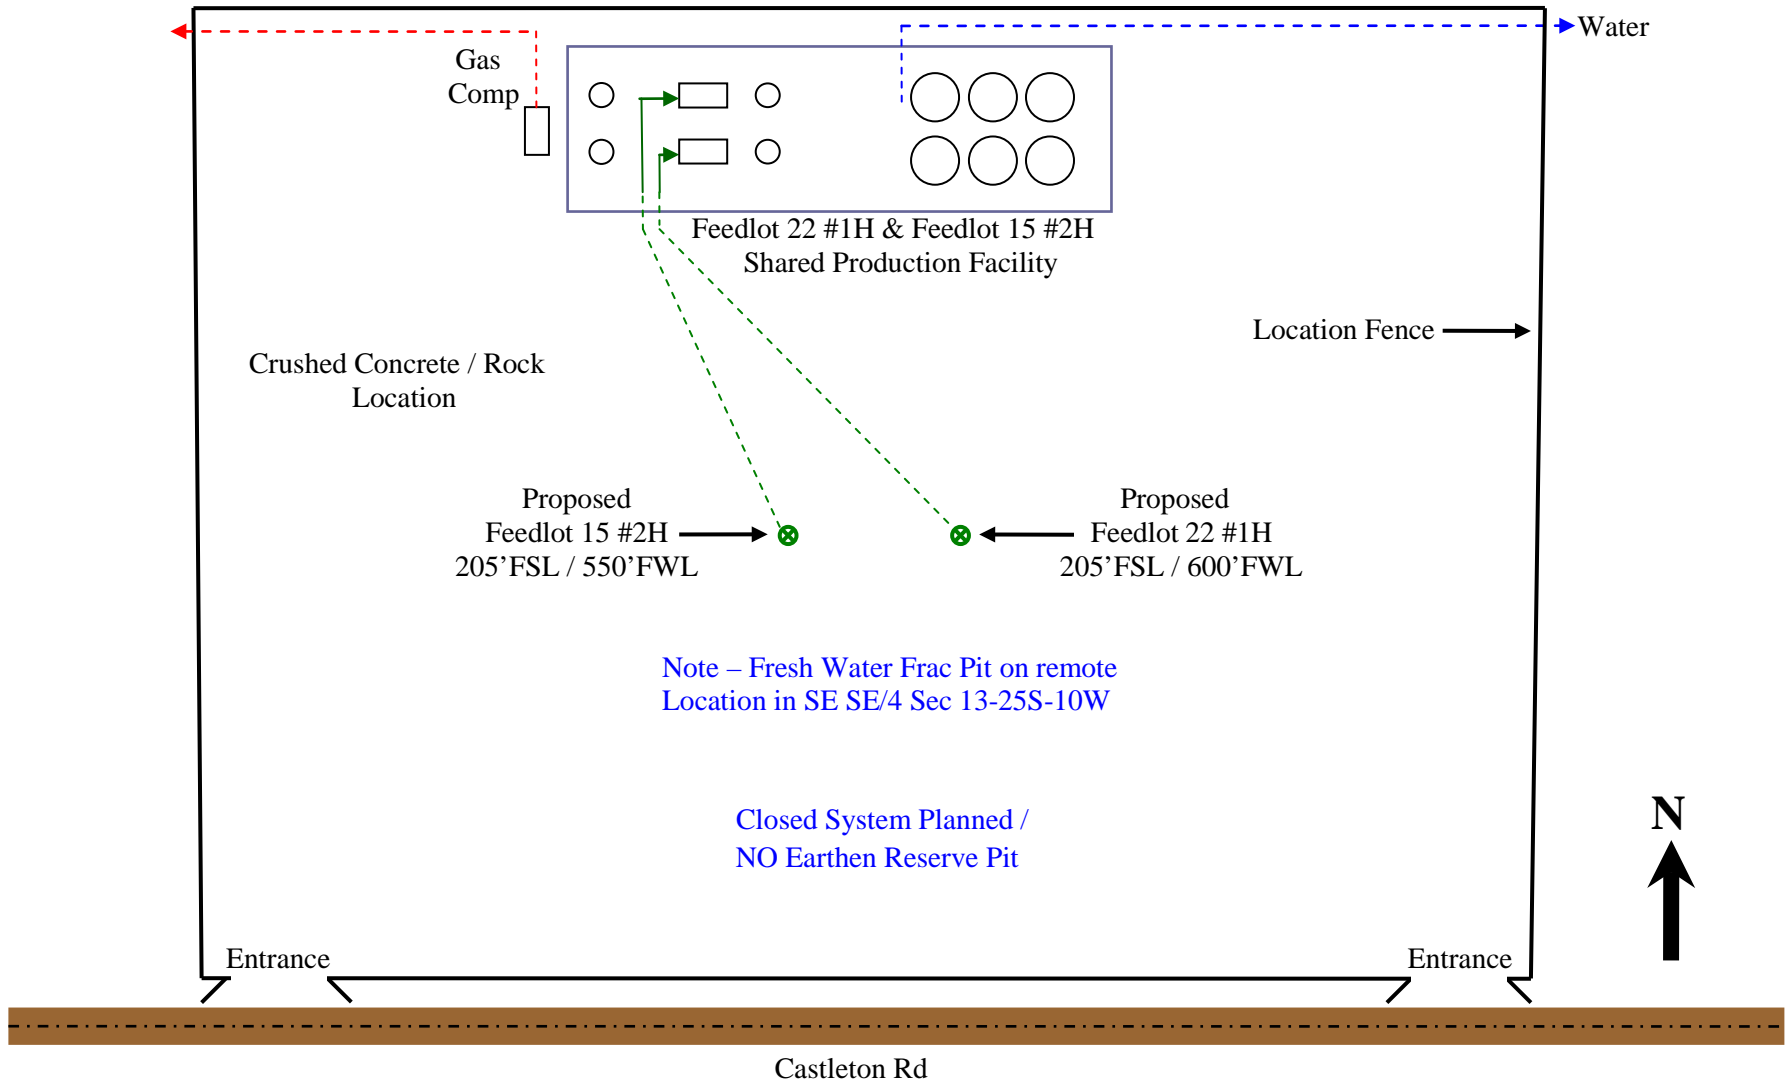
Water

Gas Comp

Feedlot 22 #1H & Feedlot 15 #2H
Shared Production Facility

Location Fence

Crushed Concrete / Rock
Location

Proposed
Feedlot 15 #2H
205’FSL / 550’FWL

Proposed
Feedlot 22 #1H
205’FSL / 600’FWL

Note – Fresh Water Frac Pit on remote
Location in SE SE/4 Sec 13-25S-10W

Closed System Planned /
NO Earthen Reserve Pit

N

Entrance

Entrance

Castleton Rd